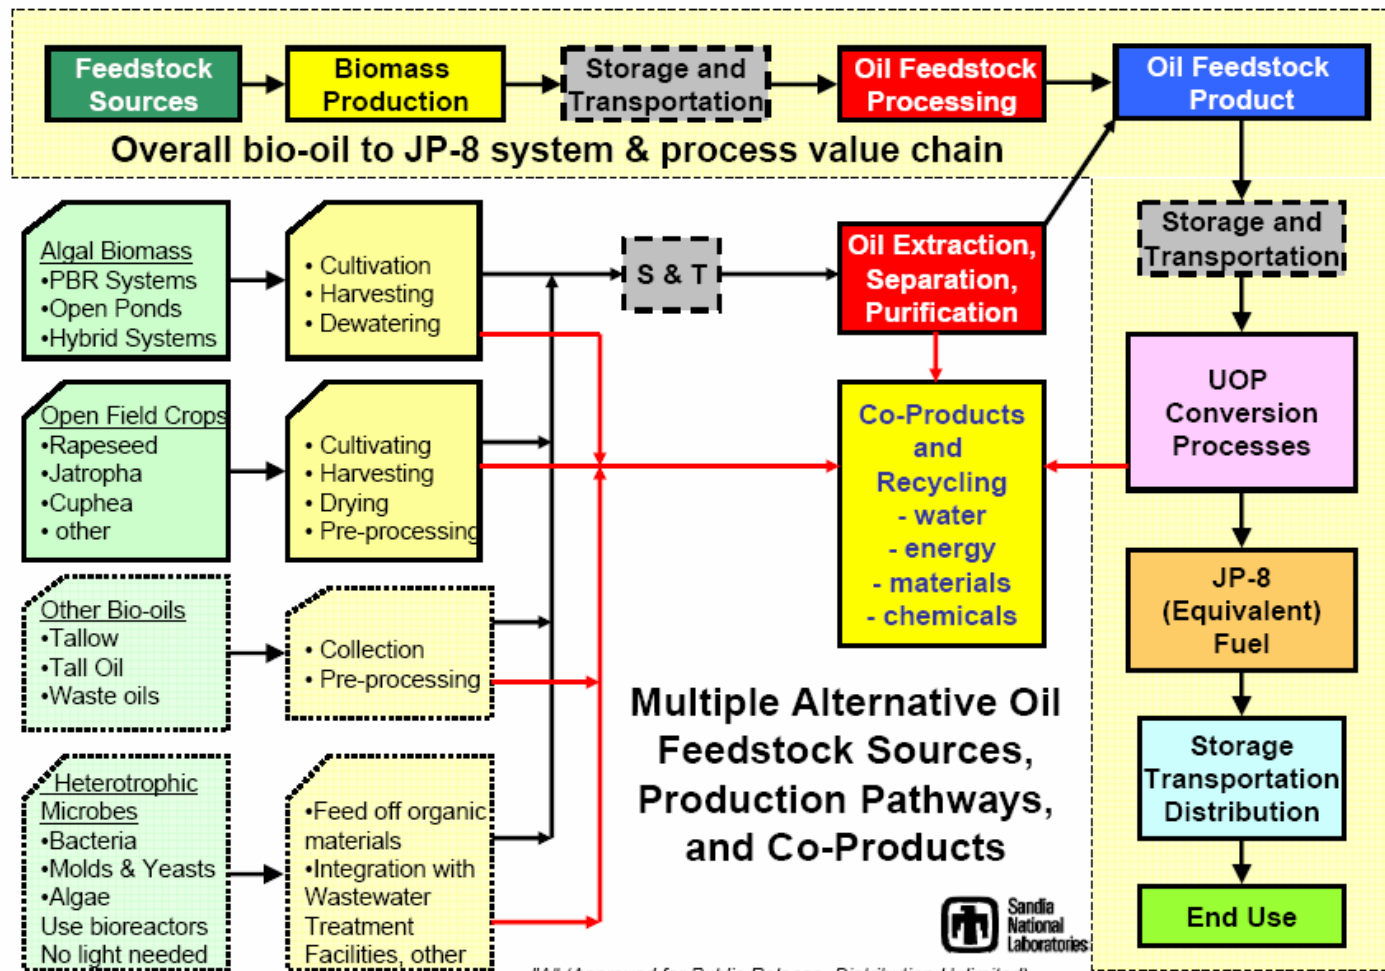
Feedstock Sources

Biomass Production

Storage and Transportation

Oil Feedstock Processing

Oil Feedstock Product

Overall bio-oil to JP-8 system & process value chain

Algal Biomass
•PBR Systems
•Open Ponds
•Hybrid Systems

• Cultivation
• Harvesting
• Dewatering

S & T

Oil Extraction, Separation, Purification

Storage and Transportation

Open Field Crops
•Rapeseed
•Jatropha
•Cuphea
• other

• Cultivating
• Harvesting
• Drying
• Pre-processing

Co-Products and Recycling
- water
- energy
- materials
- chemicals

UOP Conversion Processes

JP-8 (Equivalent) Fuel

Other Bio-oils
•Tallow
•Tall Oil
•Waste oils

• Collection
• Pre-processing

Multiple Alternative Oil Feedstock Sources, Production Pathways, and Co-Products

Storage Transportation Distribution

Heterotrophic Microbes
•Bacteria
•Molds & Yeasts
•Algae
Use bioreactors
No light needed

•Feed off organic materials
•Integration with Wastewater Treatment Facilities, other

Sandia National Laboratories

End Use

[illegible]